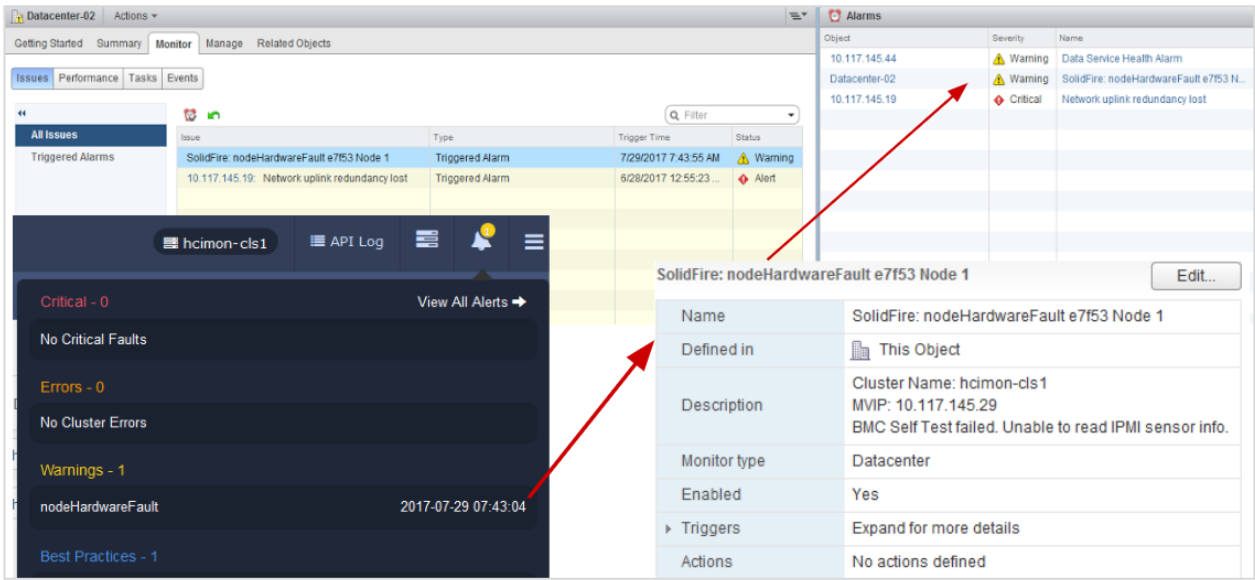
Datacenter-02 Actions ▾

Getting Started Summary Monitor Manage Related Objects

Issues Performance Tasks Events

All Issues
Triggered Alarms

Filter

| Issue | Type | Trigger Time | Status |
|---|---|---|---|
| SolidFire: nodeHardwareFault e7f53 Node 1 | Triggered Alarm | 7/29/2017 7:43:55 AM | Warning |
| 10.117.145.19: Network uplink redundancy lost | Triggered Alarm | 6/28/2017 12:55:23 ... | Alert |

Alarms

| Object | Severity | Name |
|---|---|---|
| 10.117.145.44 | Warning | Data Service Health Alarm |
| Datacenter-02 | Warning | SolidFire: nodeHardwareFault e7f53 N... |
| 10.117.145.19 | Critical | Network uplink redundancy lost |

hcimon-cls1 API Log 1

Critical - 0 View All Alerts
No Critical Faults
Errors - 0
No Cluster Errors
Warnings - 1
nodeHardwareFault 2017-07-29 07:43:04
Best Practices - 1

SolidFire: nodeHardwareFault e7f53 Node 1 Edit...

| Name | SolidFire: nodeHardwareFault e7f53 Node 1 |
|---|---|
| Defined in | This Object |
| Description | Cluster Name: hcimon-cls1 MVIP: 10.117.145.29 BMC Self Test failed. Unable to read IPMI sensor info. |
| Monitor type | Datacenter |
| Enabled | Yes |
| Triggers | Expand for more details |
| Actions | No actions defined |